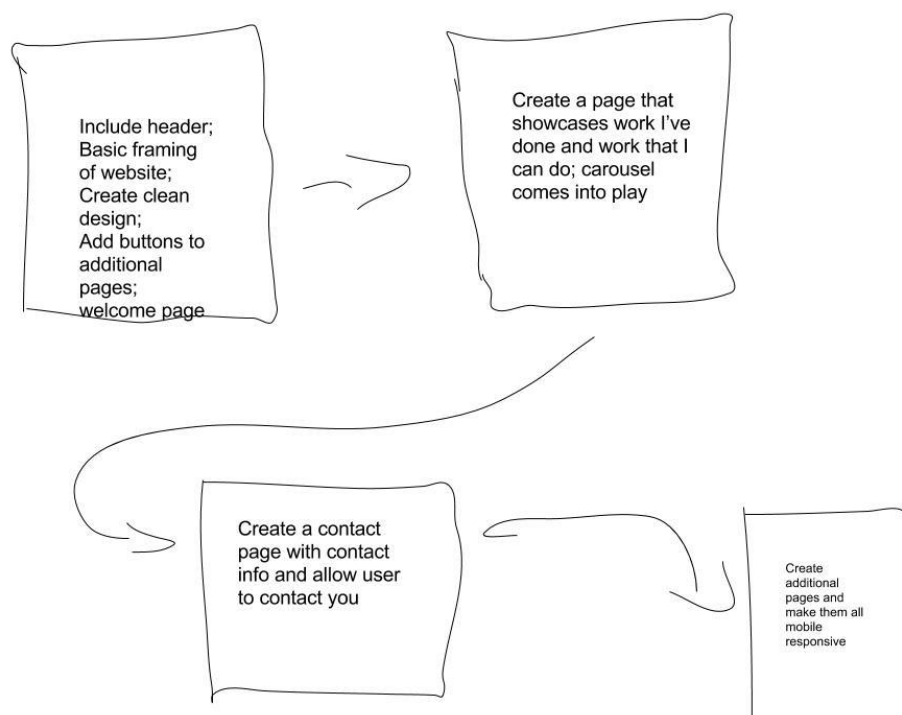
Include header;
Basic framing of website;
Create clean design;
Add buttons to additional pages;
welcome page

Create a page that showcases work I've done and work that I can do; carousel comes into play

Create a contact page with contact info and allow user to contact you

Create additional pages and make them all mobile responsive